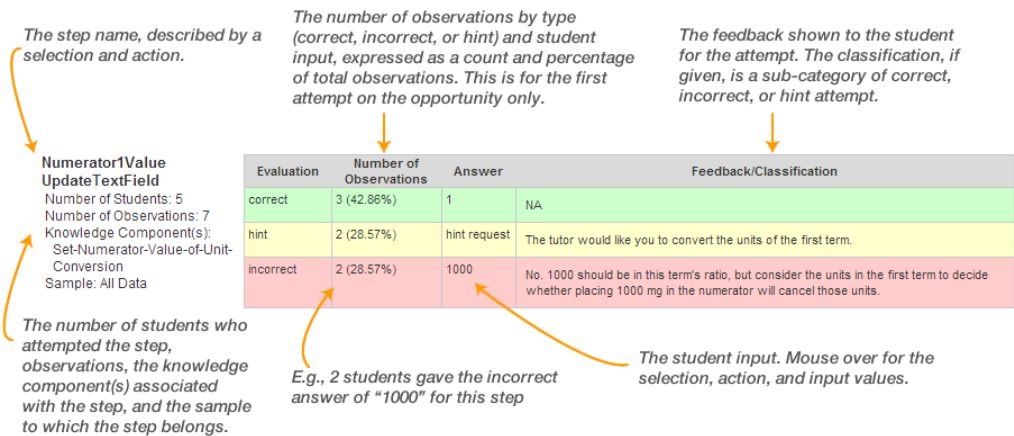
The step name, described by a selection and action.

The number of observations by type (correct, incorrect, or hint) and student input, expressed as a count and percentage of total observations. This is for the first attempt on the opportunity only.

The feedback shown to the student for the attempt. The classification, if given, is a sub-category of correct, incorrect, or hint attempt.

Numerator1Value
UpdateTextField
Number of Students: 5
Number of Observations: 7
Knowledge Component(s):
Set-Numerator-Value-of-Unit-Conversion
Sample: All Data

| Evaluation | Number of Observations | Answer | Feedback/Classification |
|---|---|---|---|
| correct | 3 (42.86%) | 1 | NA |
| hint | 2 (28.57%) | hint request | The tutor would like you to convert the units of the first term. |
| incorrect | 2 (28.57%) | 1000 | No. 1000 should be in this term's ratio, but consider the units in the first term to decide whether placing 1000 mg in the numerator will cancel those units. |

The number of students who attempted the step, observations, the knowledge component(s) associated with the step, and the sample to which the step belongs.

E.g., 2 students gave the incorrect answer of "1000" for this step

The student input. Mouse over for the selection, action, and input values.